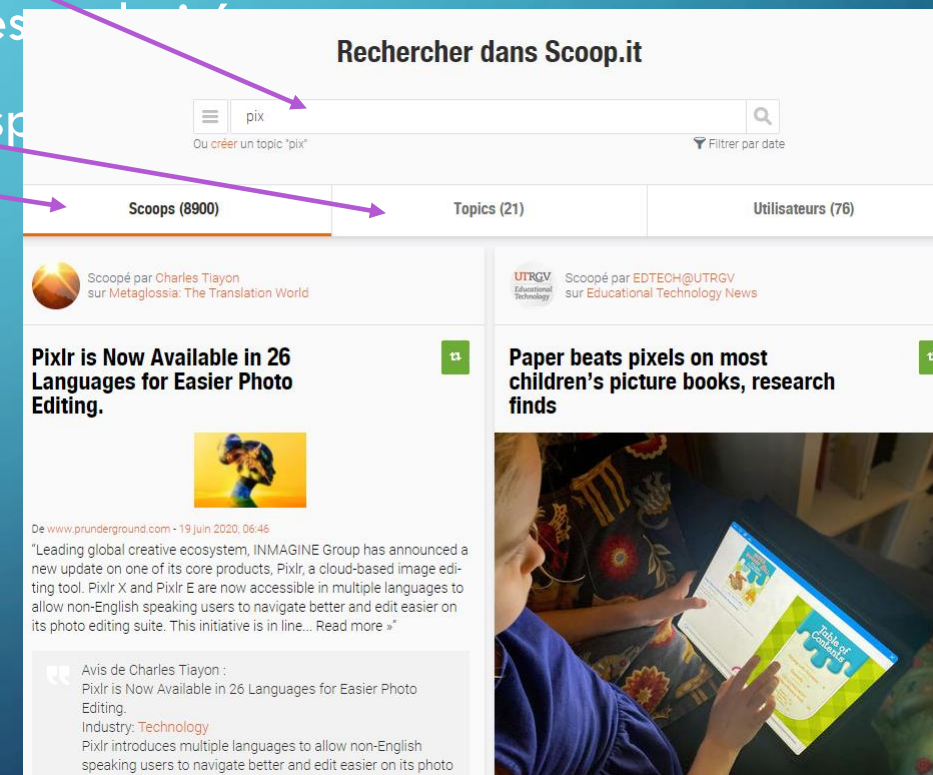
Rechercher dans Scoop.it

pix

Ou créer un topic "pix"

Filtrer par date

Scoops (8900)

Topics (21)

Utilisateurs (76)

Scoopé par Charles Tiayon
sur Metaglossia: The Translation World

Pixlr is Now Available in 26 Languages for Easier Photo Editing.

De www.prunderground.com - 19 juin 2020, 06:46

"Leading global creative ecosystem, INMAGINE Group has announced a new update on one of its core products, Pixlr, a cloud-based image editing tool. Pixlr X and Pixlr E are now accessible in multiple languages to allow non-English speaking users to navigate better and edit easier on its photo editing suite. This initiative is in line... Read more »"

Avis de Charles Tiayon :
Pixlr is Now Available in 26 Languages for Easier Photo Editing.
Industry: Technology
Pixlr introduces multiple languages to allow non-English speaking users to navigate better and edit easier on its photo

UTRGV Educational Technology

Scoopé par EDTECH@UTRGV
sur Educational Technology News

Paper beats pixels on most children's picture books, research finds

Table of Contents